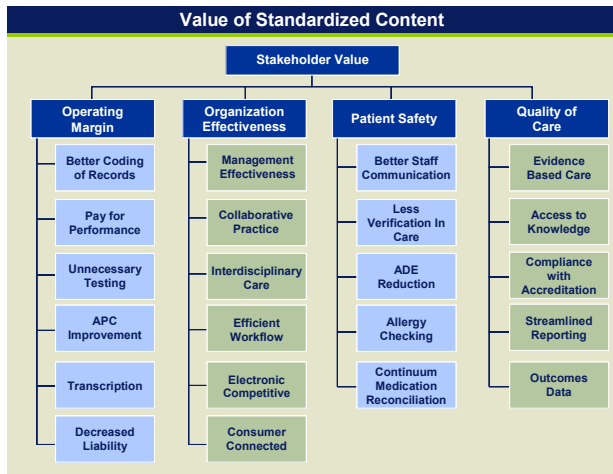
Value of Standardized Content

Stakeholder Value

Operating Margin

Better Coding of Records

Pay for Performance

Unnecessary Testing

APC Improvement

Transcription

Decreased Liability

Organization Effectiveness

Management Effectiveness

Collaborative Practice

Interdisciplinary Care

Efficient Workflow

Electronic Competitive

Consumer Connected

Patient Safety

Better Staff Communication

Less Verification In Care

ADE Reduction

Allergy Checking

Continuum Medication Reconciliation

Quality of Care

Evidence Based Care

Access to Knowledge

Compliance with Accreditation

Streamlined Reporting

Outcomes Data